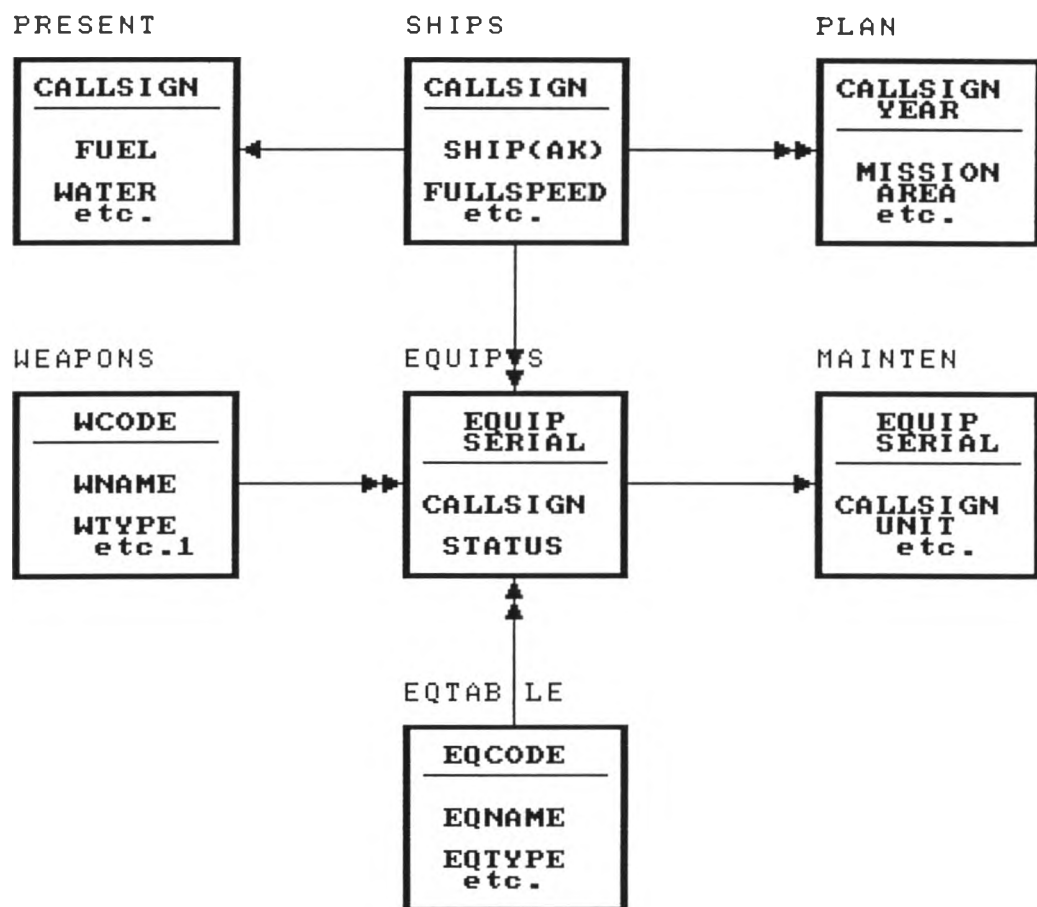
PRESENT

CALLSIGN

FUEL

WATER
etc.

SHIPS

CALLSIGN

SHIP(AK)

FULLSPEED
etc.

PLAN

CALLSIGN
YEAR

MISSION
AREA
etc.

WEAPONS

WCODE

WNAME

WTYPE
etc.1

EQUIPS

EQUIP
SERIAL

CALLSIGN

STATUS

MAINTEN

EQUIP
SERIAL

CALLSIGN
UNIT
etc.

EQTABLE

EQCODE

EQNAME

EQTYPE
etc.